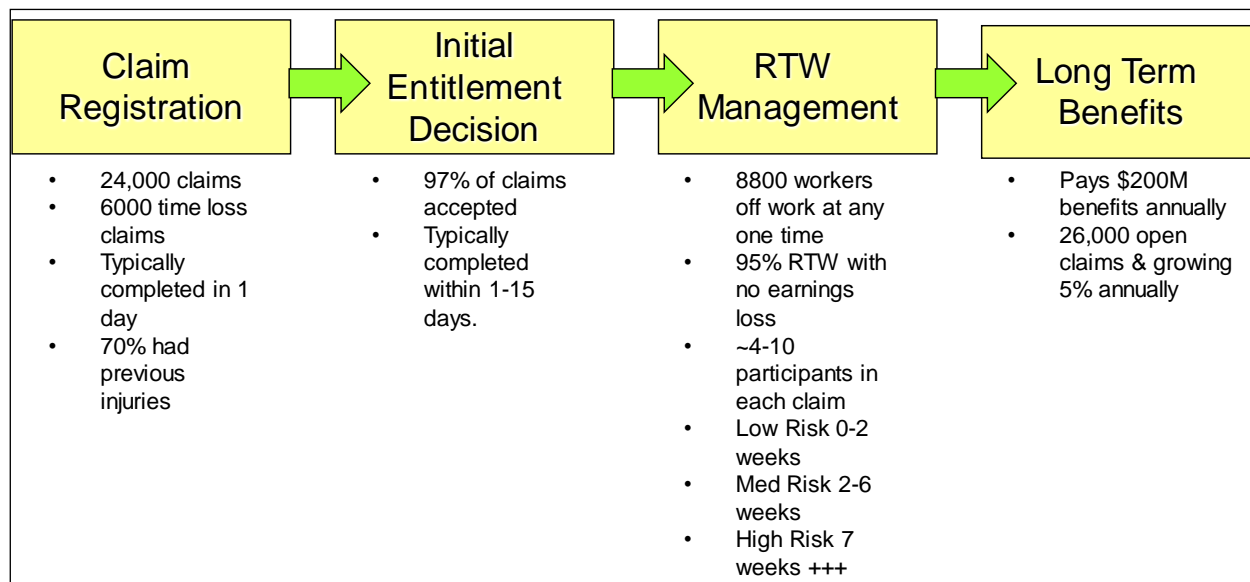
Claim Registration

- 24,000 claims
- 6000 time loss claims
- Typically completed in 1 day
- 70% had previous injuries

Initial Entitlement Decision

- 97% of claims accepted
- Typically completed within 1-15 days.

RTW Management

- 8800 workers off work at any one time
- 95% RTW with no earnings loss
- ~4-10 participants in each claim
- Low Risk 0-2 weeks
- Med Risk 2-6 weeks
- High Risk 7 weeks +++

Long Term Benefits

- Pays \$200M benefits annually
- 26,000 open claims & growing 5% annually